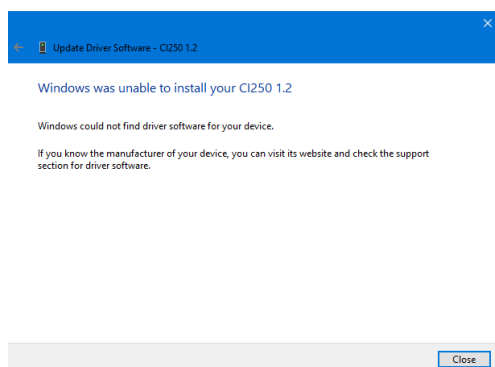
Update Driver Software - CI250 1.2

Windows was unable to install your CI250 1.2

Windows could not find driver software for your device.

If you know the manufacturer of your device, you can visit its website and check the support section for driver software.

Close